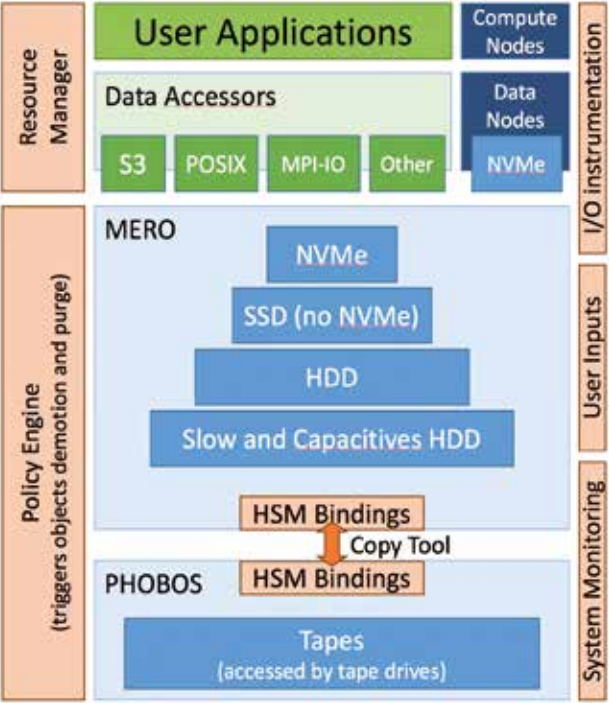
Resource Manager

User Applications

Compute Nodes

Data Accessors

S3

POSIX

MPI-IO

Other

Data Nodes

NVMe

I/O instrumentation

Policy Engine (triggers objects demotion and purge)

MERO

NVMe

SSD (no NVMe)

HDD

Slow and Capacitives HDD

User Inputs

HSM Bindings

Copy Tool

HSM Bindings

PHOBOS

Tapes (accessed by tape drives)

System Monitoring